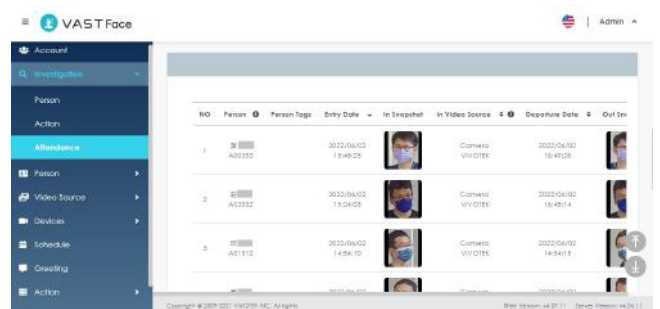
VASTFace

Admin

Account
Investigation
Person
Action
Attendance
Person
Video Source
Devices
Schedule
Greeting
Action

| NO | Person | Person Tags | Entry Date | In Snapshot | In Video Source | Departure Date | Out Sn |
|---|---|---|---|---|---|---|---|
| 1 | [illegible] A00353 | | 2022/06/02 15:49:25 | | Camera VIVOTEK | 2022/06/02 16:49:28 | |
| 2 | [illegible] A02032 | | 2022/06/02 15:24:05 | | Camera VIVOTEK | 2022/06/02 16:48:14 | |
| 3 | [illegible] A01812 | | 2022/06/02 14:56:10 | | Camera VIVOTEK | 2022/06/02 14:56:15 | |

Copyright © 2009-2021 VIVOTEK INC. All rights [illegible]

Web Version: v4.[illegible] Server Version: v4.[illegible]